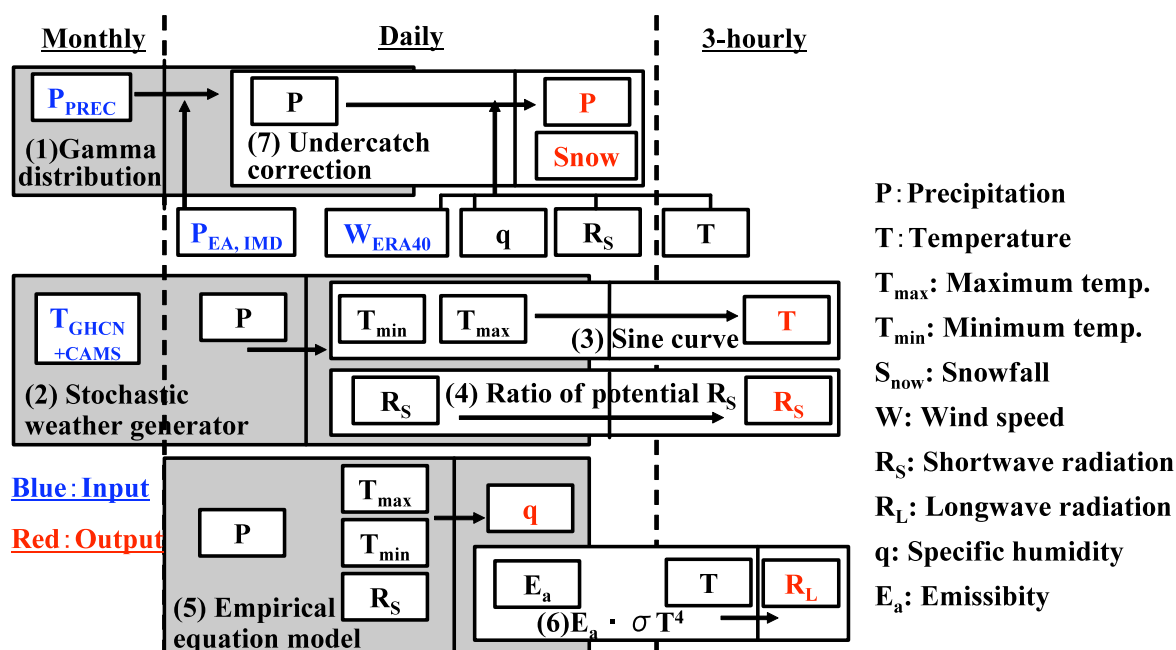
Monthly

Daily

3-hourly

$P_{PREC}$

(1)Gamma distribution

P

(7) Undercatch correction

P

Snow

$P_{EA, IMD}$

$W_{ERA40}$

q

$R_S$

T

P: Precipitation

T: Temperature

$T_{max}$: Maximum temp.

$T_{min}$: Minimum temp.

$S_{now}$: Snowfall

W: Wind speed

$R_S$: Shortwave radiation

$R_L$: Longwave radiation

q: Specific humidity

$E_a$: Emissibity

$T_{GHCN}$ +CAMS

P

$T_{min}$

$T_{max}$

(3) Sine curve

T

$R_S$

(4) Ratio of potential $R_S$

$R_S$

(2) Stochastic weather generator

Blue: Input

Red: Output

P

$T_{max}$

$T_{min}$

$R_S$

q

$E_a$

T

$R_L$

(5) Empirical equation model

(6)$E_a \cdot \sigma T^4$